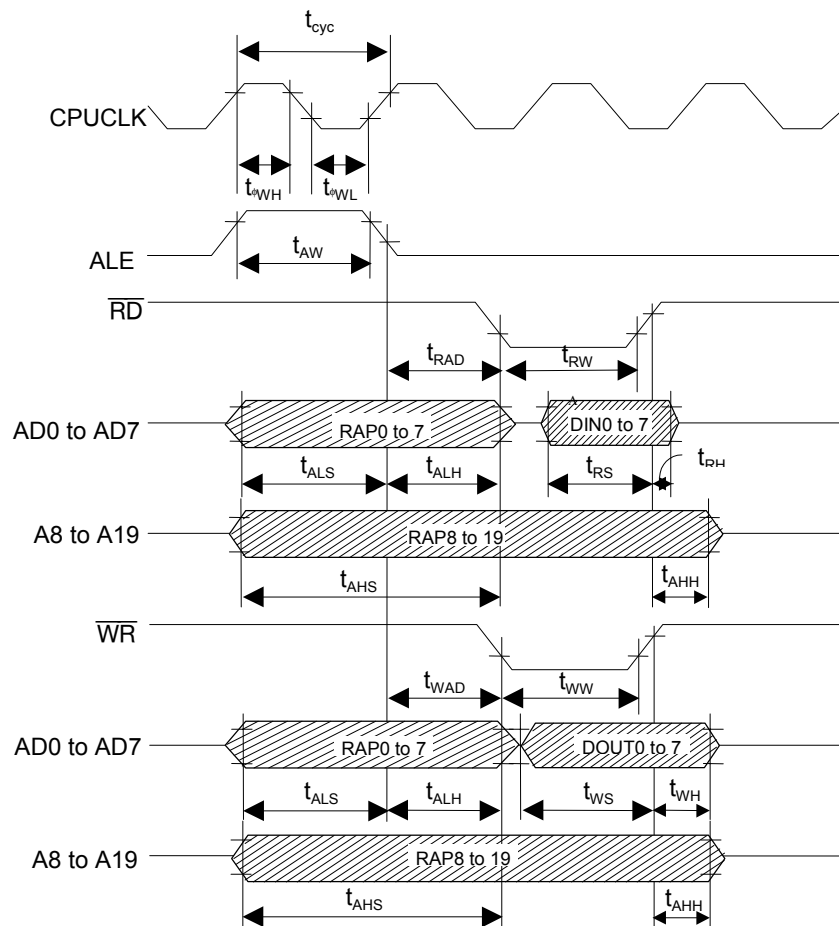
$t_{cyc}$

CPUCLK

$t_{\phi WH}$ $t_{\phi WL}$

ALE

$t_{AW}$

$\overline{RD}$

$t_{RAD}$ $t_{RW}$

AD0 to AD7

RAP0 to 7

DIN0 to 7

$t_{ALS}$ $t_{ALH}$ $t_{RS}$ $t_{RH}$

A8 to A19

RAP8 to 19

$t_{AHS}$ $t_{AHH}$

$\overline{WR}$

$t_{WAD}$ $t_{WW}$

AD0 to AD7

RAP0 to 7

DOUT0 to 7

$t_{ALS}$ $t_{ALH}$ $t_{WS}$ $t_{WH}$

A8 to A19

RAP8 to 19

$t_{AHS}$ $t_{AHH}$